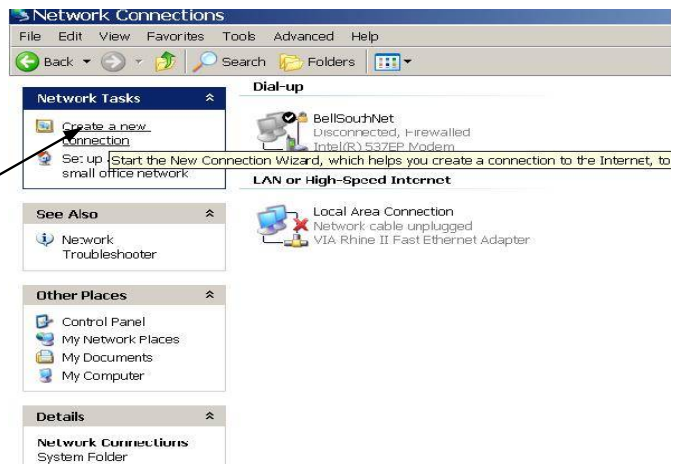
Network Connections

File Edit View Favorites Tools Advanced Help

Back Search Folders

Network Tasks

Create a new connection

Set up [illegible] small office network

Start the New Connection Wizard, which helps you create a connection to the Internet, to

See Also

Network Troubleshooter

Other Places

Control Panel
My Network Places
My Documents
My Computer

Details

Network Connections
System Folder

Dial-up

BellSouthNet
Disconnected, Firewalled
Intel(R) 537EP Modem

LAN or High-Speed Internet

Local Area Connection
Network cable unplugged
VIA Rhine II Fast Ethernet Adapter